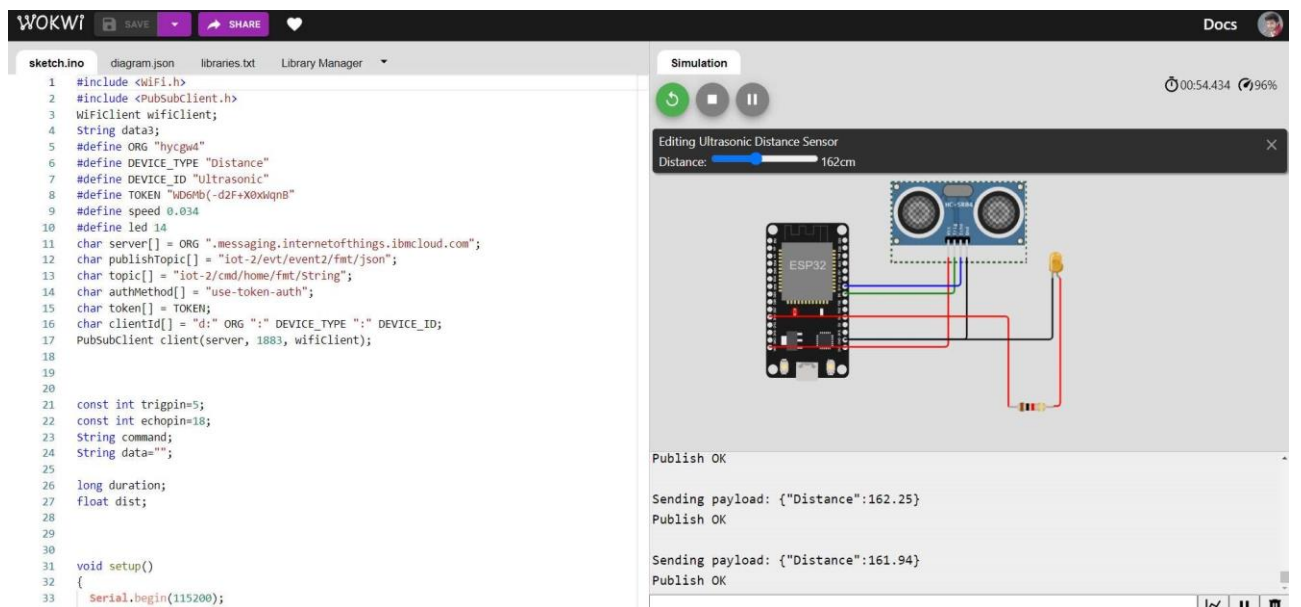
WOKWi SAVE SHARE Docs

sketch.ino diagram.json libraries.txt Library Manager

1 #include <WiFi.h>
2 #include <PubSubClient.h>
3 WiFiClient wifiClient;
4 String data3;
5 #define ORG "hycgw4"
6 #define DEVICE_TYPE "Distance"
7 #define DEVICE_ID "Ultrasonic"
8 #define TOKEN "WD6Mb(-d2F+X0xWqnB"
9 #define speed 0.034
10 #define led 14
11 char server[] = ORG ".messaging.internetofthings.ibmcloud.com";
12 char publishTopic[] = "iot-2/evt/event2/fmt/json";
13 char topic[] = "iot-2/cmd/home/fmt/String";
14 char authMethod[] = "use-token-auth";
15 char token[] = TOKEN;
16 char clientId[] = "d:" ORG ":" DEVICE_TYPE ":" DEVICE_ID;
17 PubSubClient client(server, 1883, wifiClient);
18
19
20
21 const int trigpin=5;
22 const int echopin=18;
23 String command;
24 String data="";
25
26 long duration;
27 float dist;
28
29
30
31 void setup()
32 {
33 Serial.begin(115200);

Simulation

00:54.434 96%

Editing Ultrasonic Distance Sensor
Distance: 162cm

HC-SR04
ESP32

Publish OK

Sending payload: {"Distance":162.25}
Publish OK

Sending payload: {"Distance":161.94}
Publish OK